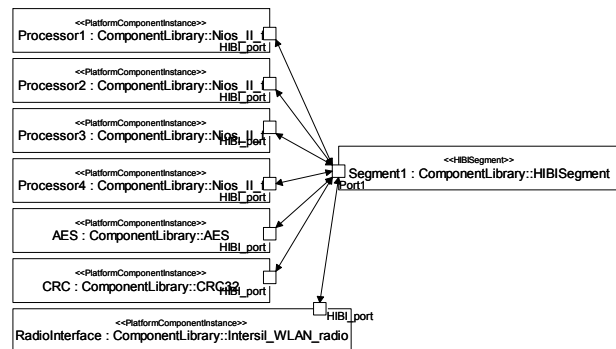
<<PlatformComponentInstance>>
Processor1 : ComponentLibrary::Nios_II_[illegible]
HIBI_port

<<PlatformComponentInstance>>
Processor2 : ComponentLibrary::Nios_II_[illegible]
HIBI_port

<<PlatformComponentInstance>>
Processor3 : ComponentLibrary::Nios_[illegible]
HIBI_port

<<PlatformComponentInstance>>
Processor4 : ComponentLibrary::Nios_II_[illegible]
HIBI_port

<<PlatformComponentInstance>>
AES : ComponentLibrary::AES
HIBI_port

<<PlatformComponentInstance>>
CRC : ComponentLibrary::CRC32
HIBI_port

<<HIBISegment>>
Segment1 : ComponentLibrary::HIBISegment
Port1

HIBI_port
<<PlatformComponentInstance>>
RadioInterface : ComponentLibrary::Intersil_WLAN_radio